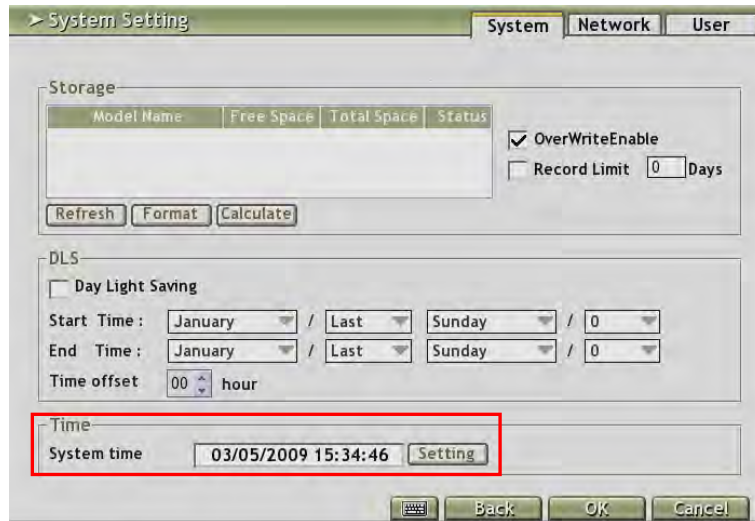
➤ System Setting

System | Network | User

Storage

| Model Name | Free Space | Total Space | Status |
|---|---|---|---|

OverWriteEnable

Record Limit 0 Days

Refresh Format Calculate

DLS

Day Light Saving

Start Time : January / Last Sunday / 0

End Time : January / Last Sunday / 0

Time offset 00 hour

Time

System time 03/05/2009 15:34:46 Setting

Back OK Cancel